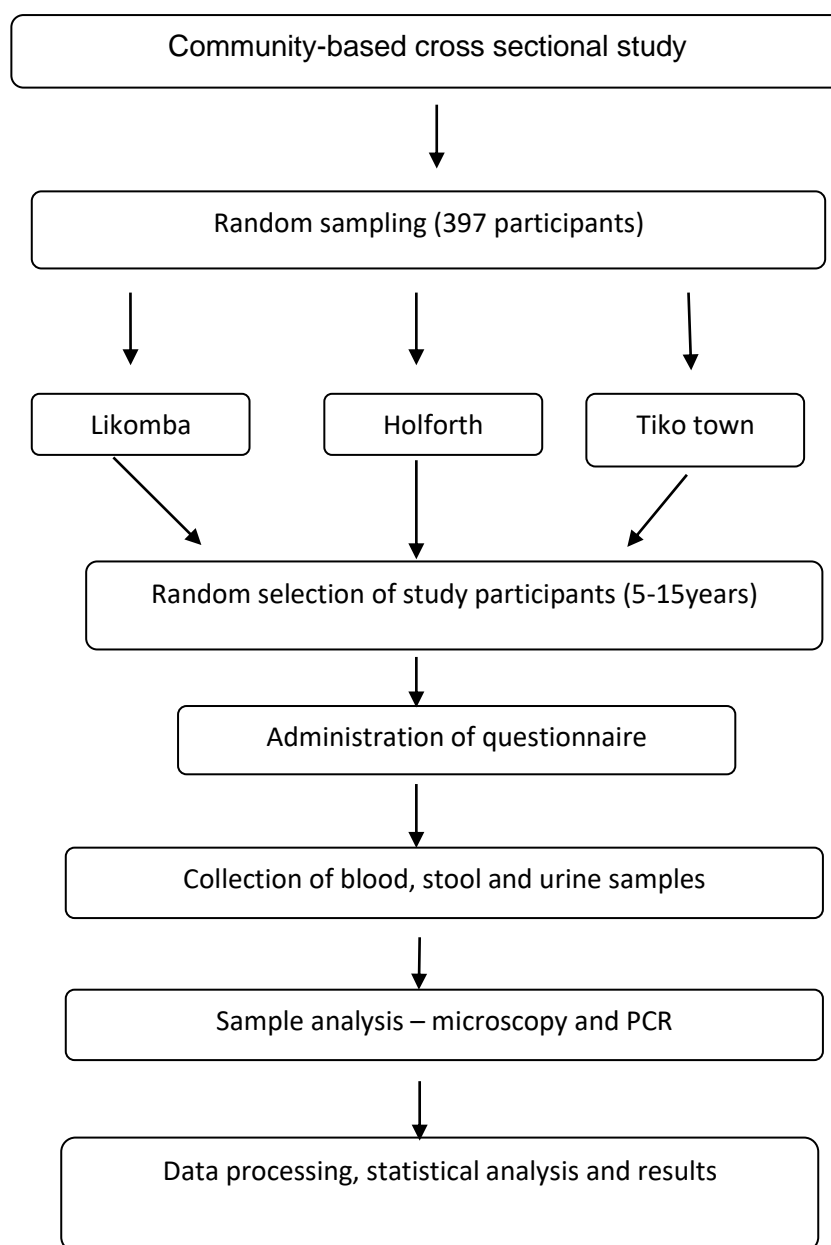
Community-based cross sectional study

Random sampling (397 participants)

Likomba

Holforth

Tiko town

Random selection of study participants (5-15years)

Administration of questionnaire

Collection of blood, stool and urine samples

Sample analysis – microscopy and PCR

Data processing, statistical analysis and results